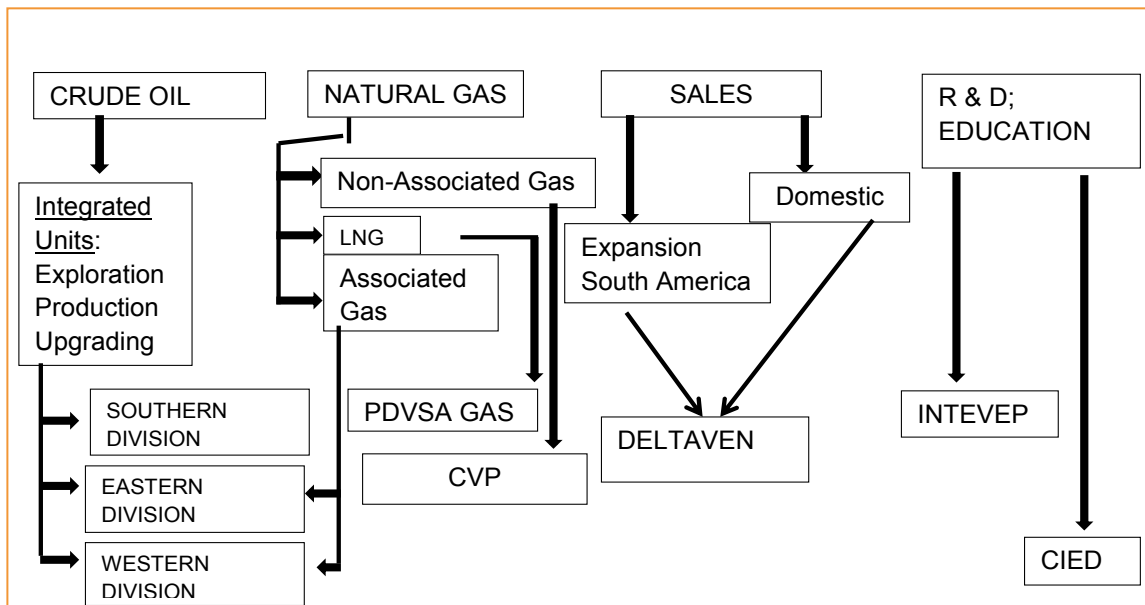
CRUDE OIL

Integrated Units: Exploration Production Upgrading

SOUTHERN DIVISION

EASTERN DIVISION

WESTERN DIVISION

NATURAL GAS

Non-Associated Gas

LNG

Associated Gas

PDVSA GAS

CVP

SALES

Domestic

Expansion South America

DELTAVEN

R & D; EDUCATION

INTEVEP

CIED